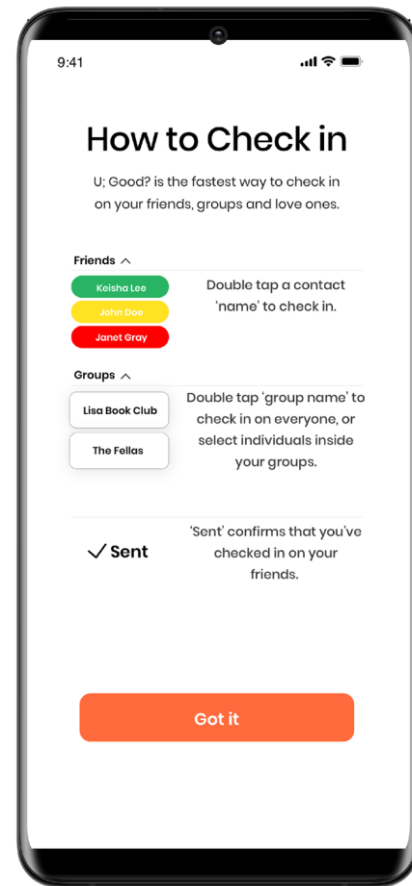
9:41

How to Check in

U; Good? is the fastest way to check in on your friends, groups and love ones.

Friends ^

Keisha Lee
John Doe
Janet Gray

Double tap a contact 'name' to check in.

Groups ^

Lisa Book Club
The Fellas

Double tap 'group name' to check in on everyone, or select individuals inside your groups.

✓ Sent

'Sent' confirms that you've checked in on your friends.

Got it